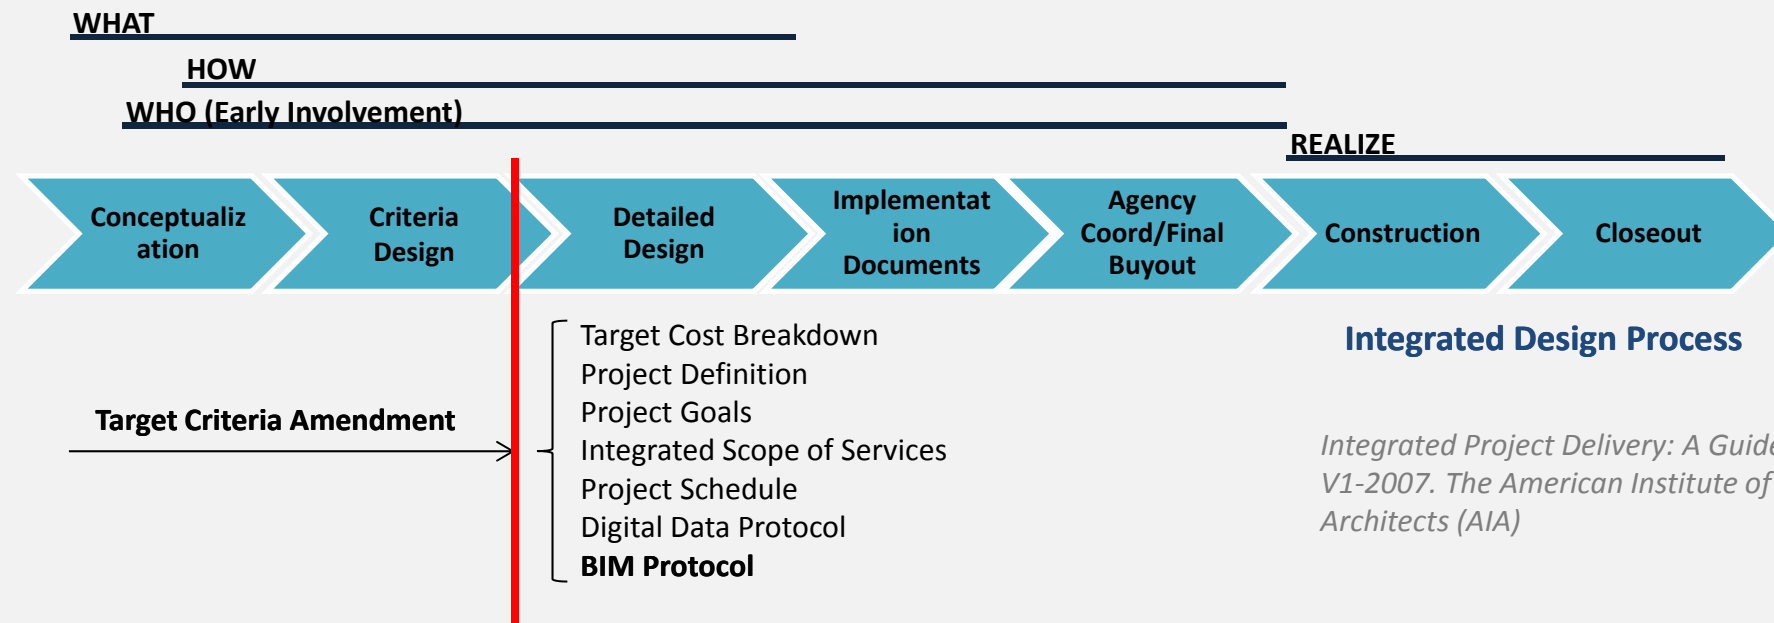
WHAT

HOW

WHO (Early Involvement)

REALIZE

Conceptualiz ation

Criteria Design

Detailed Design

Implementat ion Documents

Agency Coord/Final Buyout

Construction

Closeout

Target Criteria Amendment

Target Cost Breakdown
Project Definition
Project Goals
Integrated Scope of Services
Project Schedule
Digital Data Protocol
**BIM Protocol**

Integrated Design Process

Integrated Project Delivery: A Guide V1-2007. The American Institute of Architects (AIA)